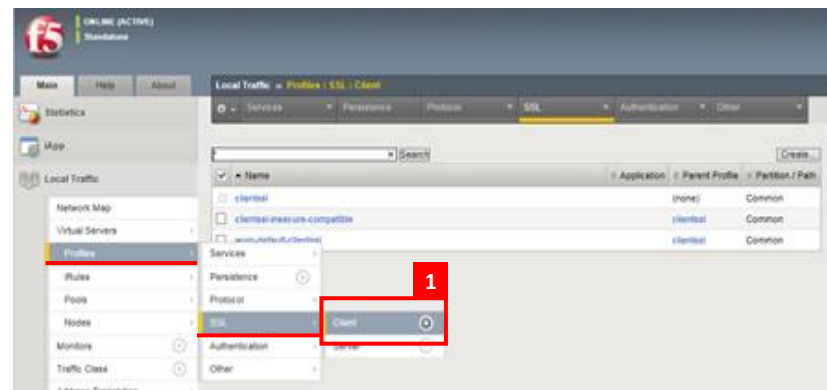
f5

ONLINE (ACTIVE)
Standalone

Main | Help | About

Statistics

iApps

Local Traffic

Network Map
Virtual Servers
Profiles
iRules
Pools
Nodes
Monitors
Traffic Class
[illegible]

Local Traffic » Profiles : SSL : Client

Services | Persistence | Protocol | SSL | Authentication | Other

Search | Create...

| ☐ | Name | Application | Parent Profile | Partition / Path |
|---|---|---|---|---|
| ☐ | clientssl | | (none) | Common |
| ☐ | clientssl-insecure-compatible | | clientssl | Common |
| ☐ | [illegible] | | clientssl | Common |

Services
Persistence
Protocol
SSL
Authentication
Other

1

Client
Server